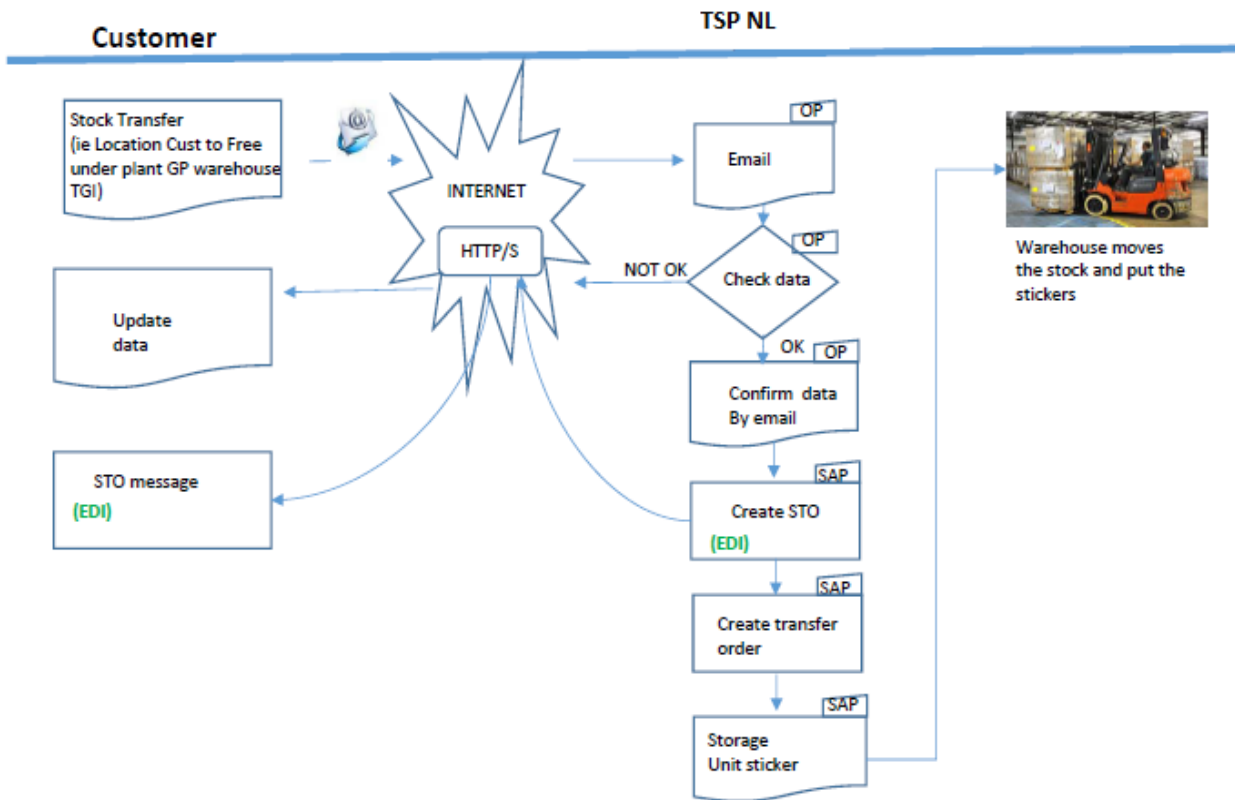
TSP NL

Customer

Stock Transfer (ie Location Cust to Free under plant GP warehouse TGI)

INTERNET

HTTP/S

OP

Email

OP

NOT OK

Check data

OK

OP

Confirm data By email

Update data

STO message

(EDI)

SAP

Create STO

(EDI)

SAP

Create transfer order

SAP

Storage Unit sticker

Warehouse moves the stock and put the stickers